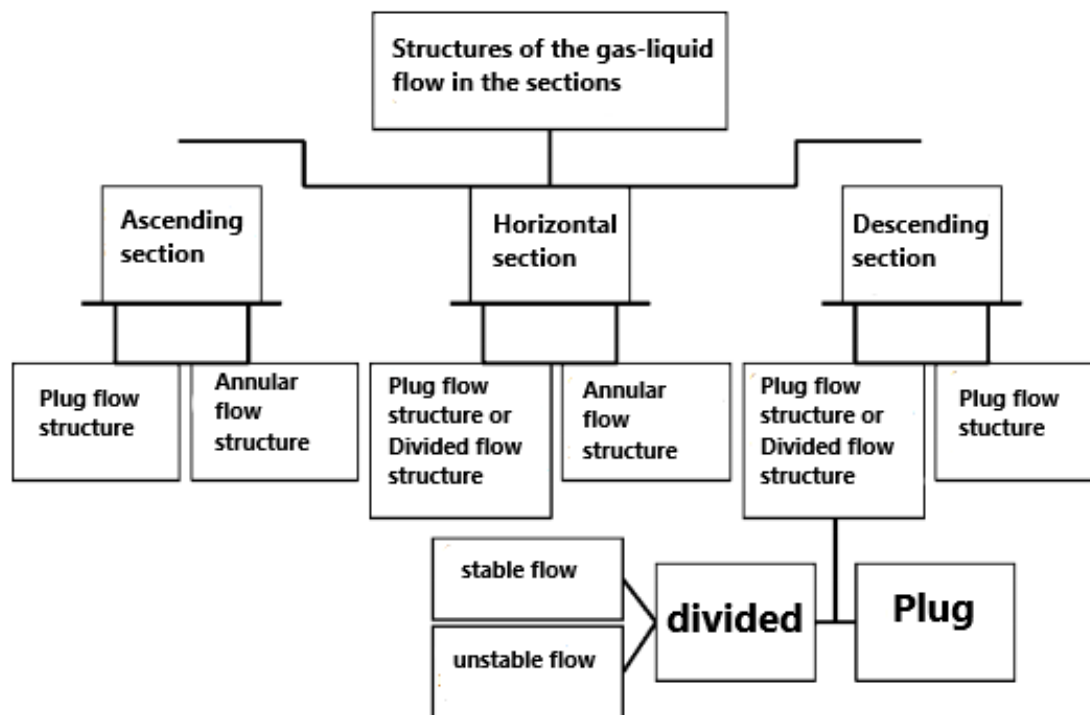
Structures of the gas-liquid flow in the sections

Ascending section

Horizontal section

Descending section

Plug flow structure

Annular flow structure

Plug flow structure or Divided flow structure

Annular flow structure

Plug flow structure or Divided flow structure

Plug flow stucture

stable flow

unstable flow

divided

Plug